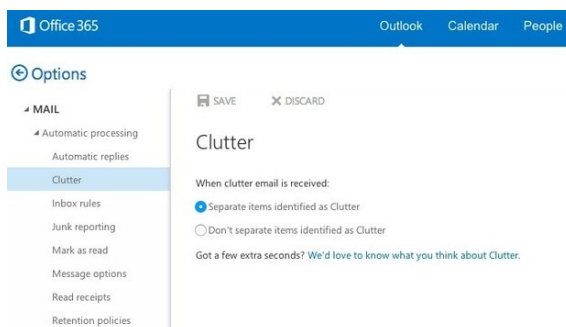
Office 365

Outlook Calendar People

Options

MAIL

Automatic processing

Automatic replies

Clutter

Inbox rules

Junk reporting

Mark as read

Message options

Read receipts

Retention policies

SAVE

DISCARD

Clutter

When clutter email is received:

Separate items identified as Clutter

Don't separate items identified as Clutter

Got a few extra seconds? We'd love to know what you think about Clutter.